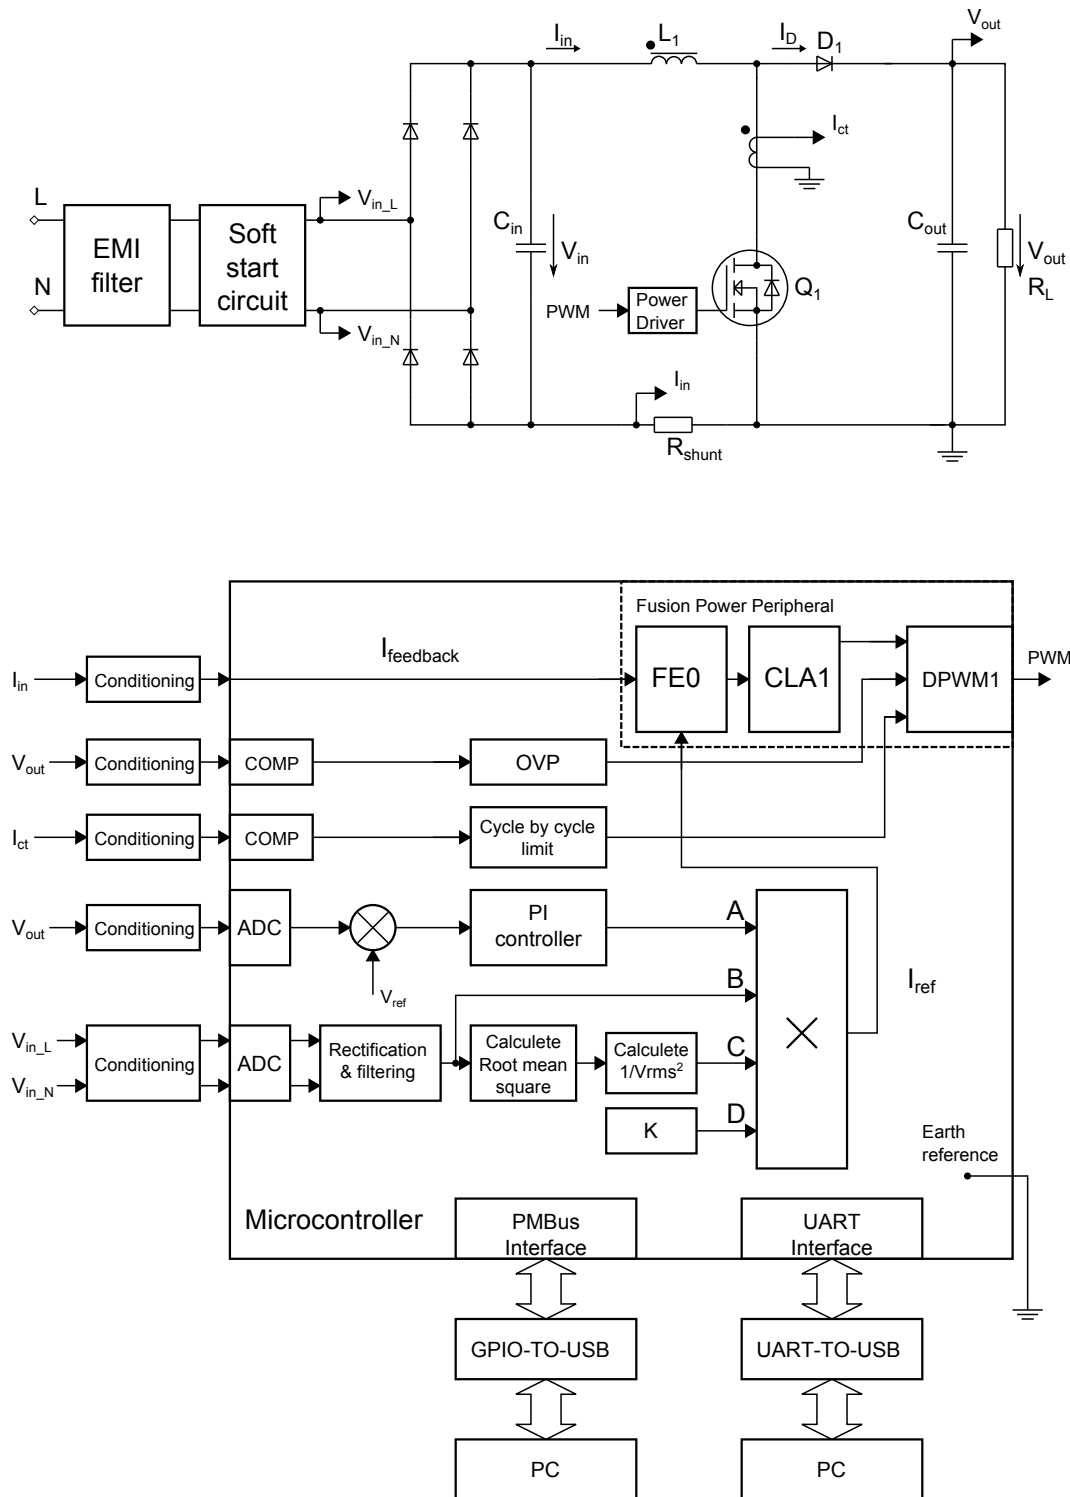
L
N
EMI filter
Soft start circuit
$V_{in\_L}$
$V_{in\_N}$
$I_{in}$
$L_1$
$I_D$
$D_1$
$V_{out}$
$I_{ct}$
$C_{in}$
$V_{in}$
PWM
Power Driver
$Q_1$
$C_{out}$
$V_{out}$
$R_L$
$I_{in}$
$R_{shunt}$

Fusion Power Peripheral
$I_{in}$
Conditioning
$I_{feedback}$
FE0
CLA1
DPWM1
PWM
$V_{out}$
Conditioning
COMP
OVP
$I_{ct}$
Conditioning
COMP
Cycle by cycle limit
$V_{out}$
Conditioning
ADC
PI controller
A
$V_{ref}$
B
$I_{ref}$
$V_{in\_L}$
$V_{in\_N}$
Conditioning
ADC
Rectification & filtering
Calculete Root mean square
Calculete $1/Vrms^2$
C
K
D
Earth reference
Microcontroller
PMBus Interface
UART Interface
GPIO-TO-USB
UART-TO-USB
PC
PC